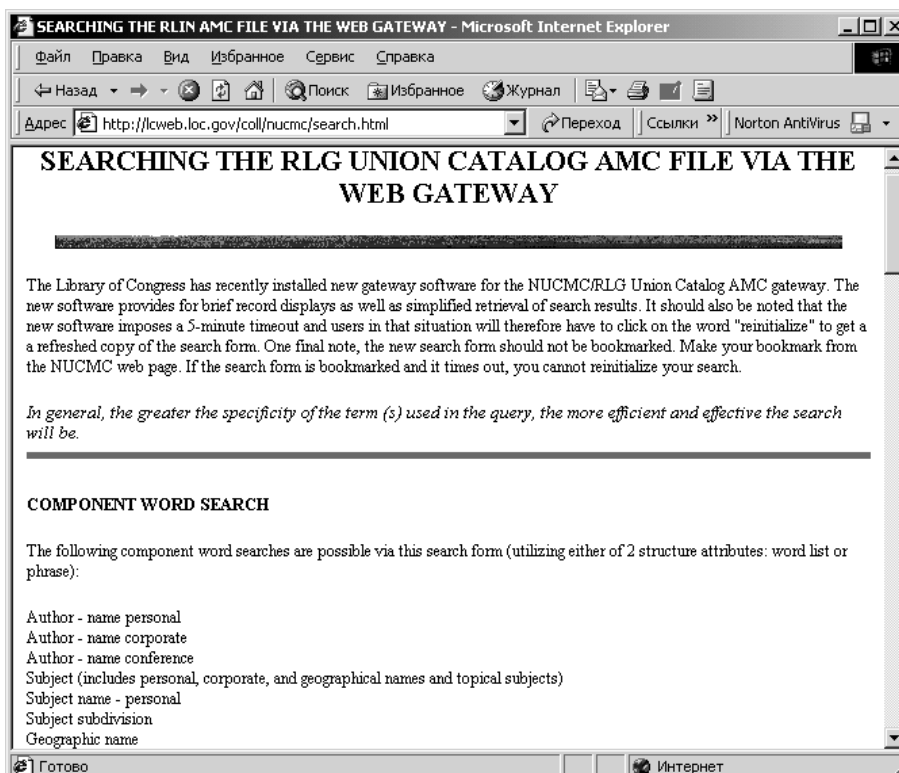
SEARCHING THE RLIN AMC FILE VIA THE WEB GATEWAY - Microsoft Internet Explorer

Файл Правка Вид Избранное Сервис Справка

Назад Поиск Избранное Журнал

Адрес http://lcweb.loc.gov/coll/nucmc/search.html Переход Ссылки » Norton AntiVirus

SEARCHING THE RLG UNION CATALOG AMC FILE VIA THE WEB GATEWAY

The Library of Congress has recently installed new gateway software for the NUCMC/RLG Union Catalog AMC gateway. The new software provides for brief record displays as well as simplified retrieval of search results. It should also be noted that the new software imposes a 5-minute timeout and users in that situation will therefore have to click on the word "reinitialize" to get a refreshed copy of the search form. One final note, the new search form should not be bookmarked. Make your bookmark from the NUCMC web page. If the search form is bookmarked and it times out, you cannot reinitialize your search.

In general, the greater the specificity of the term (s) used in the query, the more efficient and effective the search will be.

COMPONENT WORD SEARCH

The following component word searches are possible via this search form (utilizing either of 2 structure attributes: word list or phrase):

Author - name personal
Author - name corporate
Author - name conference
Subject (includes personal, corporate, and geographical names and topical subjects)
Subject name - personal
Subject subdivision
Geographic name

Готово

Интернет